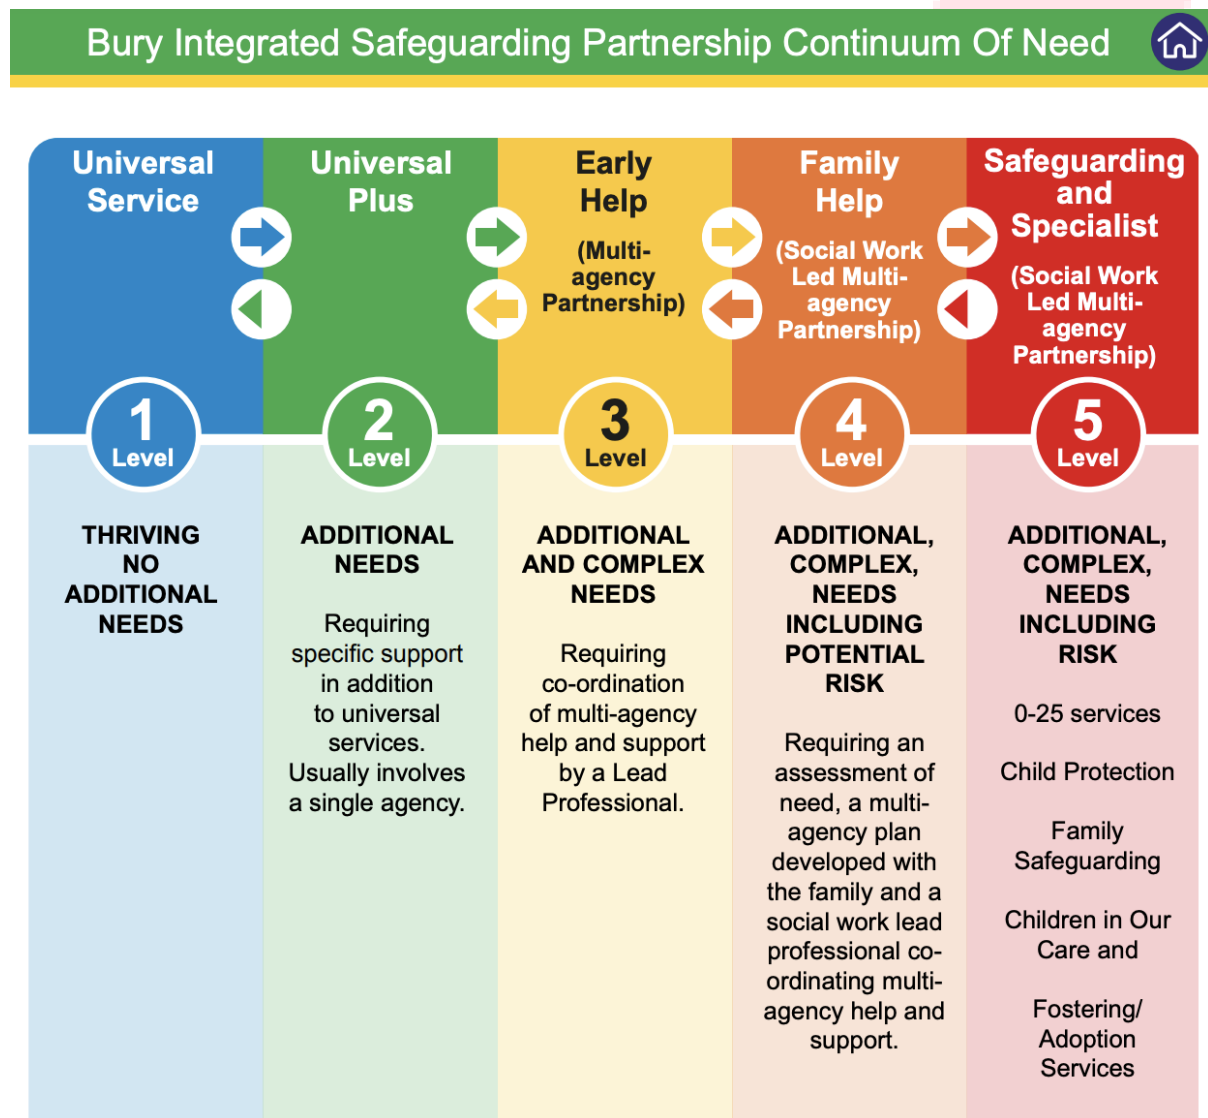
Bury Integrated Safeguarding Partnership Continuum Of Need

Universal Service

1 Level

THRIVING NO ADDITIONAL NEEDS

Universal Plus

2 Level

ADDITIONAL NEEDS

Requiring specific support in addition to universal services. Usually involves a single agency.

Early Help

(Multi-agency Partnership)

3 Level

ADDITIONAL AND COMPLEX NEEDS

Requiring co-ordination of multi-agency help and support by a Lead Professional.

Family Help

(Social Work Led Multi-agency Partnership)

4 Level

ADDITIONAL, COMPLEX, NEEDS INCLUDING POTENTIAL RISK

Requiring an assessment of need, a multi-agency plan developed with the family and a social work lead professional co-ordinating multi-agency help and support.

Safeguarding and Specialist

(Social Work Led Multi-agency Partnership)

5 Level

ADDITIONAL, COMPLEX, NEEDS INCLUDING RISK

0-25 services

Child Protection

Family Safeguarding

Children in Our Care and

Fostering/ Adoption Services